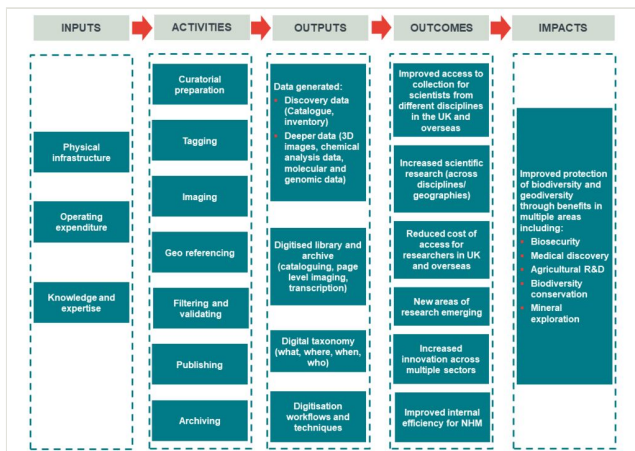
INPUTS

ACTIVITIES

OUTPUTS

OUTCOMES

IMPACTS

Physical infrastructure

Operating expenditure

Knowledge and expertise

Curatorial preparation

Tagging

Imaging

Geo referencing

Filtering and validating

Publishing

Archiving

Data generated:
- Discovery data (Catalogue, inventory)
- Deeper data (3D images, chemical analysis data, molecular and genomic data)

Digitised library and archive (cataloguing, page level imaging, transcription)

Digital taxonomy (what, where, when, who)

Digitisation workflows and techniques

Improved access to collection for scientists from different disciplines in the UK and overseas

Increased scientific research (across disciplines/ geographies)

Reduced cost of access for researchers in UK and overseas

New areas of research emerging

Increased innovation across multiple sectors

Improved internal efficiency for NHM

Improved protection of biodiversity and geodiversity through benefits in multiple areas including:
- Biosecurity
- Medical discovery
- Agricultural R&D
- Biodiversity conservation
- Mineral exploration